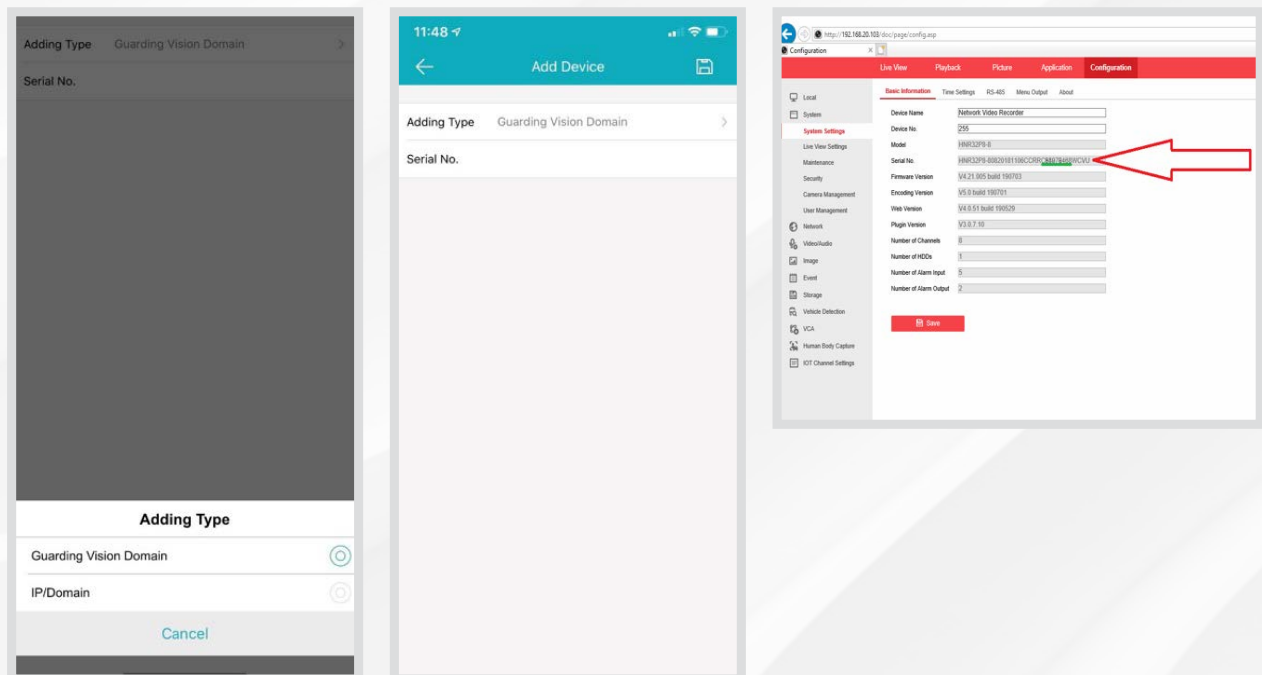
Adding Type Guarding Vision Domain

Serial No.

Adding Type

Guarding Vision Domain

IP/Domain

Cancel

11:48

Add Device

Adding Type Guarding Vision Domain

Serial No.

http://192.168.20.103/doc/page/config.asp

Configuration

Live View Playback Picture Application Configuration

Local

System

System Settings

Live View Settings

Maintenance

Security

Camera Management

User Management

Network

Video/Audio

Image

Event

Storage

Vehicle Detection

VCA

Human Body Capture

IOT Channel Settings

Basic Information Time Settings RS-485 Menu Output About

Device Name Network Video Recorder

Device No. 255

Model HNR32P8-8

Serial No. HNR32P8-80820181106CCRR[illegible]WCVU

Firmware Version V4.21.905 build 190703

Encoding Version V5.0 build 190701

Web Version V4.0.51 build 190529

Plugin Version V3.0.7.10

Number of Channels 8

Number of HDDs 1

Number of Alarm Input 5

Number of Alarm Output 2

Save